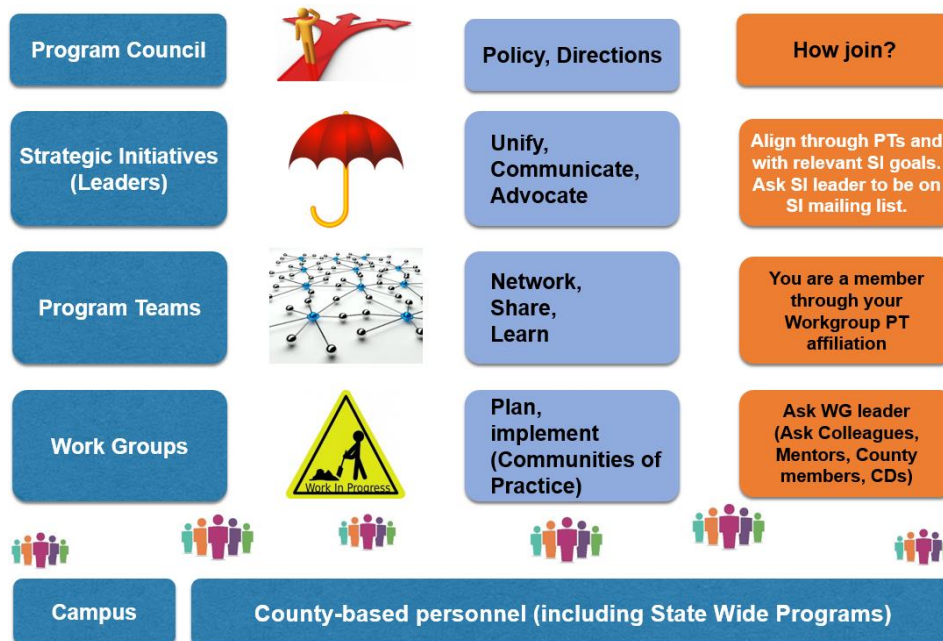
Program Council

Policy, Directions

How join?

Strategic Initiatives (Leaders)

Unify, Communicate, Advocate

Align through PTs and with relevant SI goals. Ask SI leader to be on SI mailing list.

Program Teams

Network, Share, Learn

You are a member through your Workgroup PT affiliation

Work Groups

Work In Progress

Plan, implement (Communities of Practice)

Ask WG leader (Ask Colleagues, Mentors, County members, CDs)

Campus

County-based personnel (including State Wide Programs)